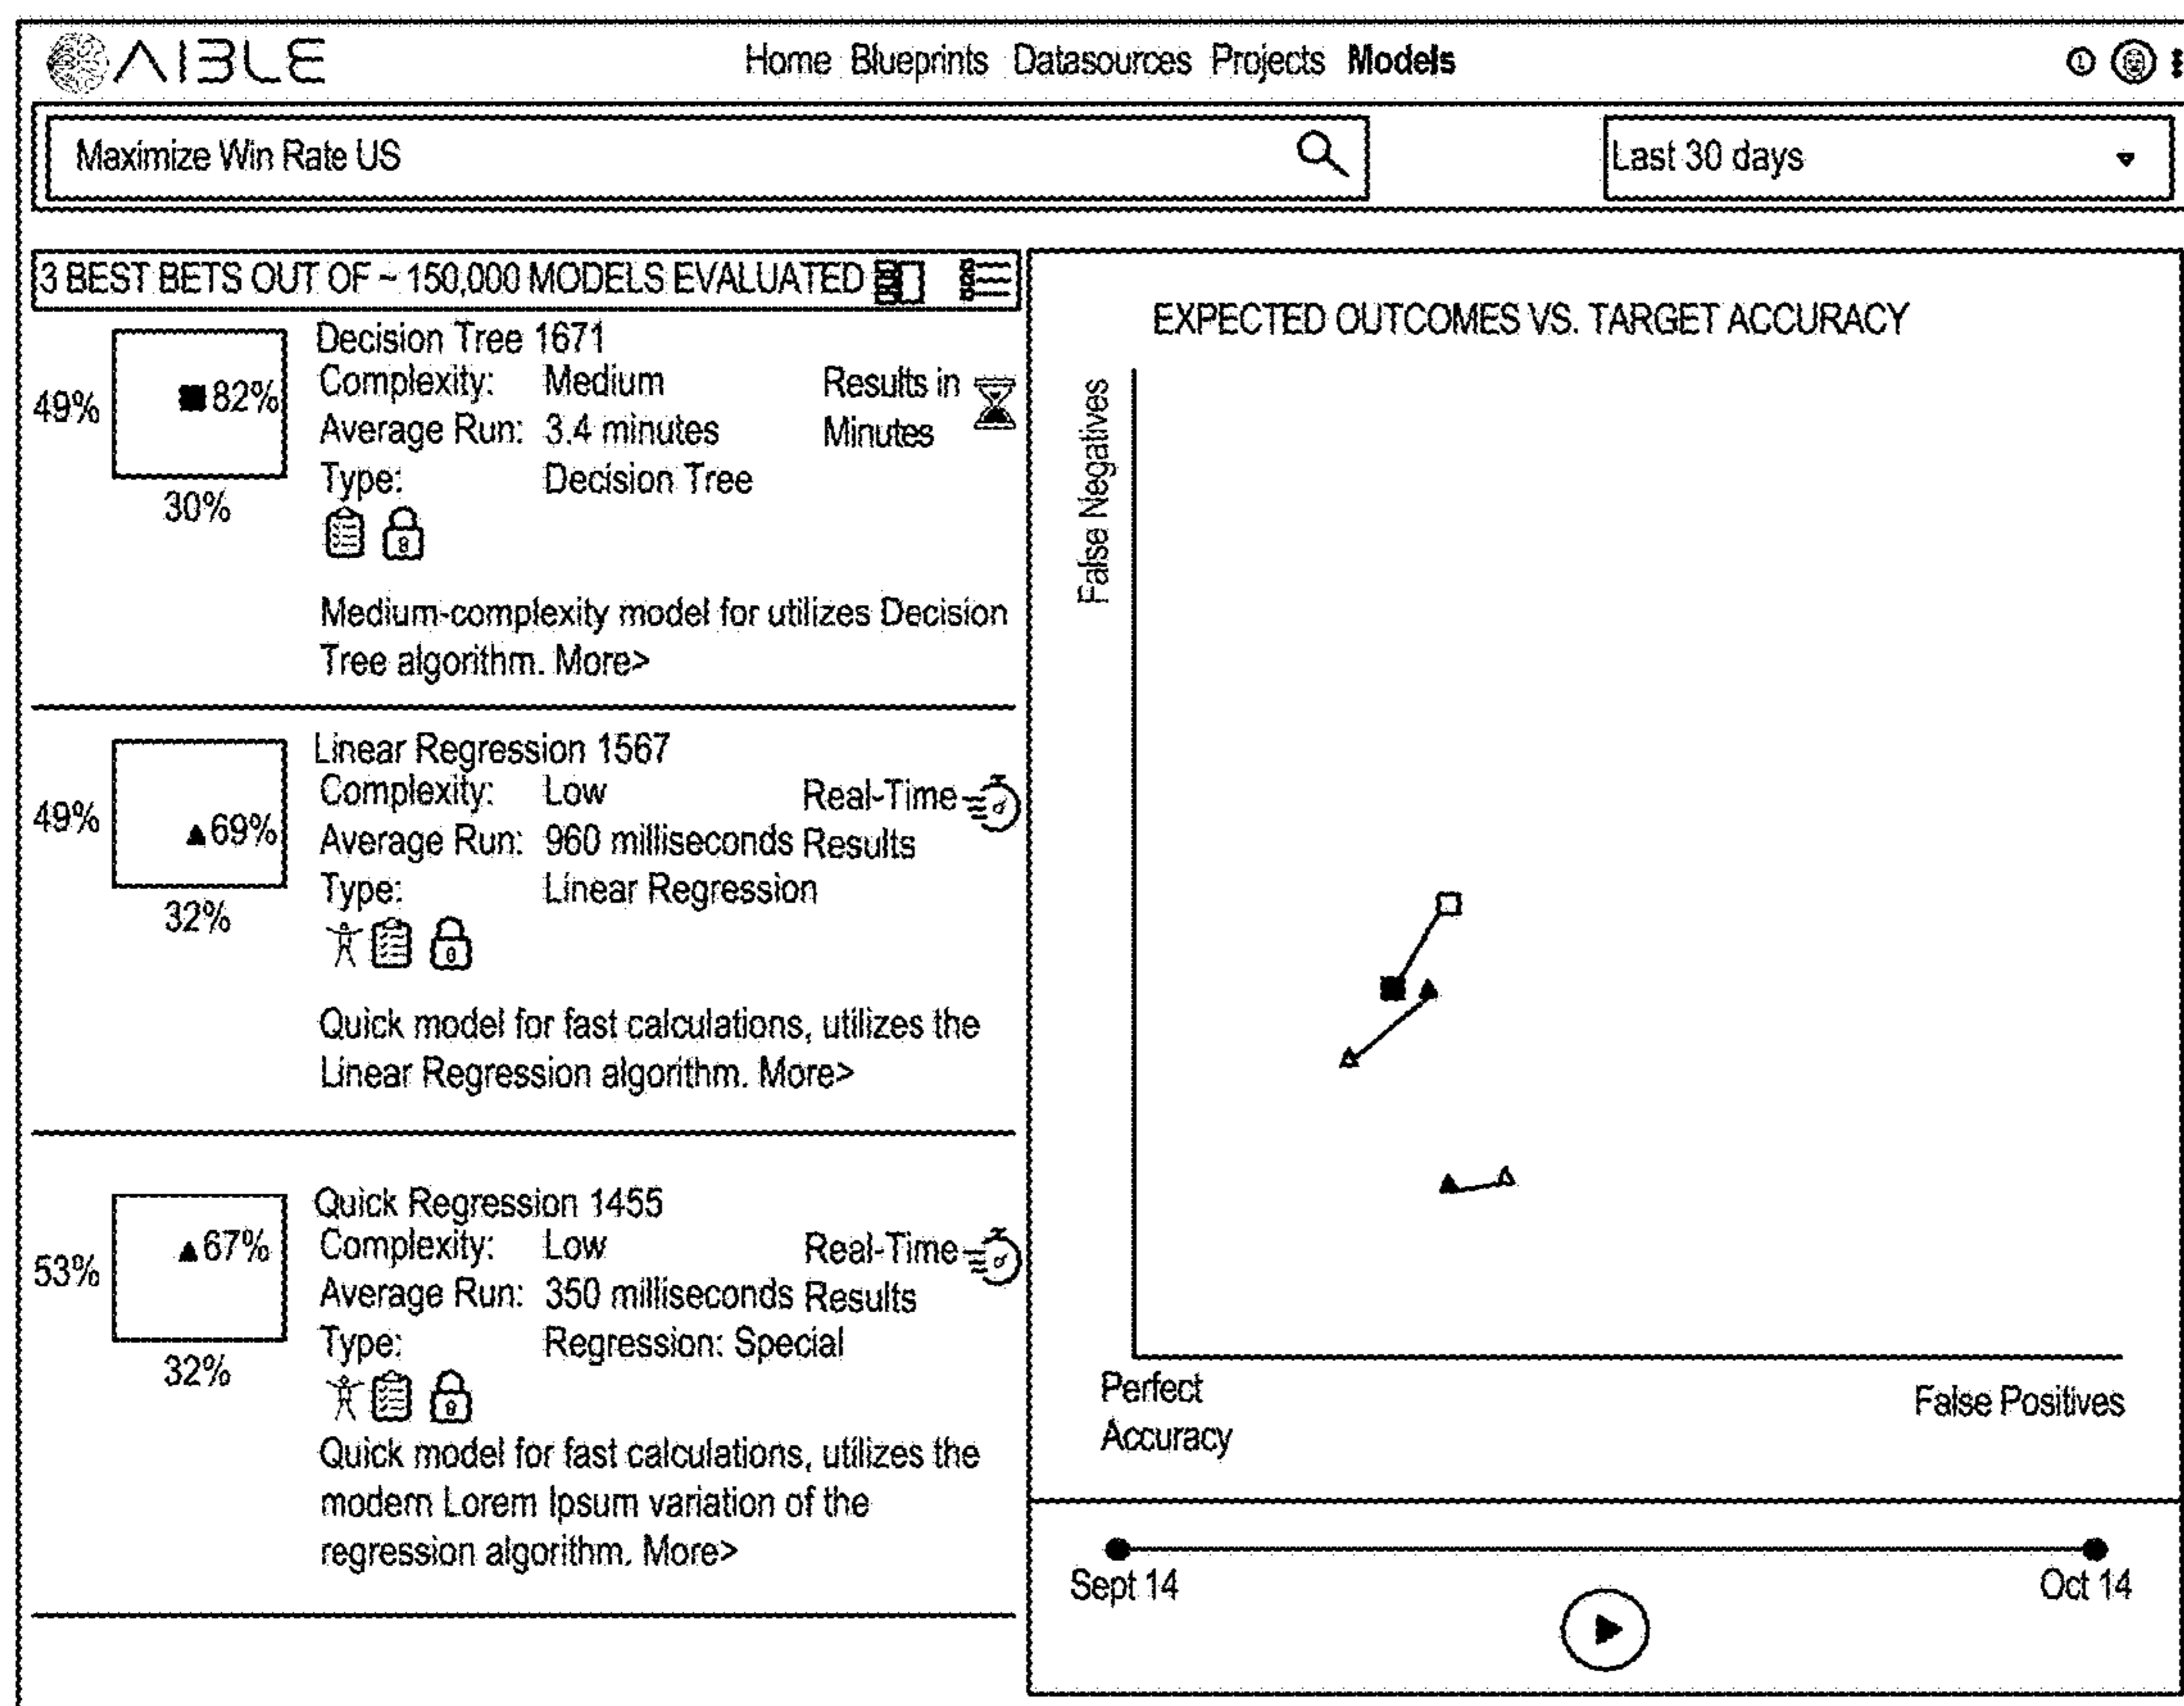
AIBLE

Home Blueprints Datasources Projects **Models**

Maximize Win Rate US

Last 30 days

3 BEST BETS OUT OF ~ 150,000 MODELS EVALUATED

49% 82% 30%

Decision Tree 1671
Complexity: Medium
Average Run: 3.4 minutes
Type: Decision Tree
Results in Minutes

Medium-complexity model for utilizes Decision Tree algorithm. More>

49% 69% 32%

Linear Regression 1567
Complexity: Low
Average Run: 960 milliseconds
Type: Linear Regression
Real-Time Results

Quick model for fast calculations, utilizes the Linear Regression algorithm. More>

53% 67% 32%

Quick Regression 1455
Complexity: Low
Average Run: 350 milliseconds
Type: Regression: Special
Real-Time Results

Quick model for fast calculations, utilizes the modern Lorem Ipsum variation of the regression algorithm. More>

EXPECTED OUTCOMES VS. TARGET ACCURACY

False Negatives

Perfect Accuracy

False Positives

Sept 14

Oct 14